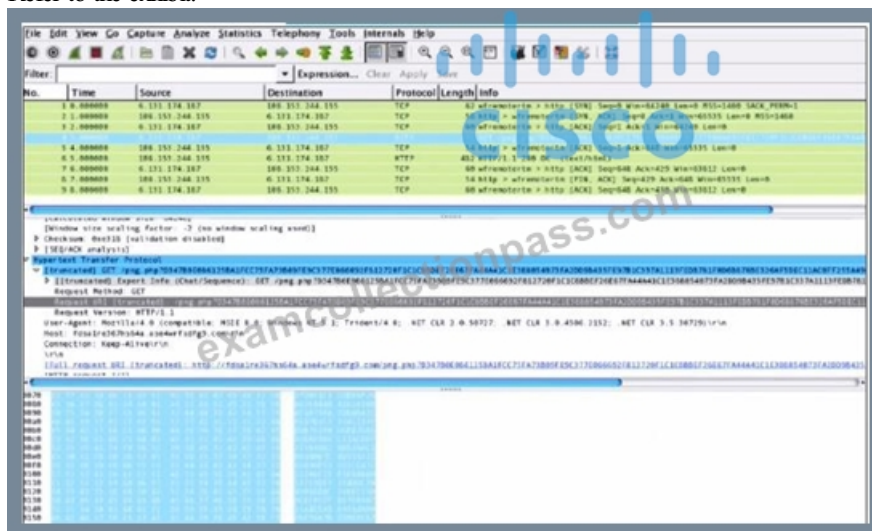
File Edit View Go Capture Analyze Statistics Telephony Tools Internals Help

Filter: Expression... Clear Apply Save

| No. | Time | Source | Destination | Protocol | Length | Info |
|---|---|---|---|---|---|---|
| 1 | 0.000000 | 6.131.174.187 | 108.153.244.155 | TCP | | 62 wfremotertm > http [SYN] Seq=0 Win=64240 Len=0 MSS=1460 SACK_PERM=1 |
| 2 | 1.000000 | 108.153.244.155 | 6.131.174.187 | TCP | | 58 http > wfremotertm [SYN, ACK] Seq=0 Ack=1 Win=65535 Len=0 MSS=1460 |
| 3 | 2.000000 | 6.131.174.187 | 108.153.244.155 | TCP | | 60 wfremotertm > http [ACK] Seq=1 Ack=1 Win=64240 Len=0 |
| 5 | 4.000000 | 108.153.244.155 | 6.131.174.187 | TCP | | 54 http > wfremotertm [ACK] Seq=1 Ack=429 Win=65535 Len=0 |
| 6 | 5.000000 | 108.153.244.155 | 6.131.174.187 | HTTP | | 452 HTTP/1.1 200 OK (text/html) |
| 7 | 6.000000 | 6.131.174.187 | 108.153.244.155 | TCP | | 60 wfremotertm > http [ACK] Seq=429 Ack=399 Win=63812 Len=0 |
| 8 | 7.000000 | 108.153.244.155 | 6.131.174.187 | TCP | | 54 http > wfremotertm [FIN, ACK] Seq=399 Ack=429 Win=65535 Len=0 |
| 9 | 8.000000 | 6.131.174.187 | 108.153.244.155 | TCP | | 60 wfremotertm > http [ACK] Seq=429 Ack=400 Win=63812 Len=0 |

[Window size scaling factor: -2 (no window scaling used)]
Checksum: 0xe338 [validation disabled]
[SEQ/ACK analysis]
Hypertext Transfer Protocol
[truncated] GET /png.php?D347B0E0B4115BA1FCC75FA7... HTTP/1.1\r\n
[truncated] Expert Info (Chat/Sequence): GET /png.php?D347B0E0B4115BA1FCC75FA7...
Request Method: GET
Request URI [truncated]: /png.php?D347B0E0B4115BA1FCC75FA7...
Request Version: HTTP/1.1
User-Agent: Mozilla/4.0 (compatible; MSIE 8.0; Windows NT 6.1; Trident/4.0; .NET CLR 2.0.50727; .NET CLR 3.0.4506.2152; .NET CLR 3.5.30729)\r\n
Host: fdsaire367hs64a.ase4urfsdfg3.com\r\n
Connection: Keep-Alive\r\n
\r\n
[Full request URI [truncated]: http://fdsaire367hs64a.ase4urfsdfg3.com/png.php?D347B0E0B4115BA1FCC75FA7...]

cisco
examcollectionpass.com